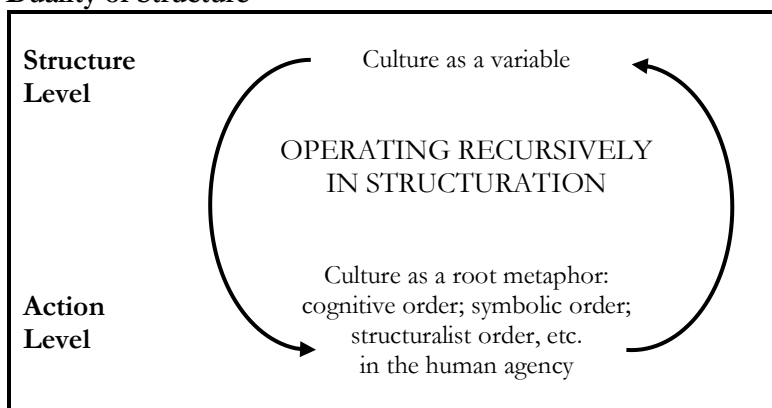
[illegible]

Structure Level

Culture as a variable

OPERATING RECURSIVELY IN STRUCTURATION

Action Level

Culture as a root metaphor: cognitive order; symbolic order; structuralist order, etc. in the human agency